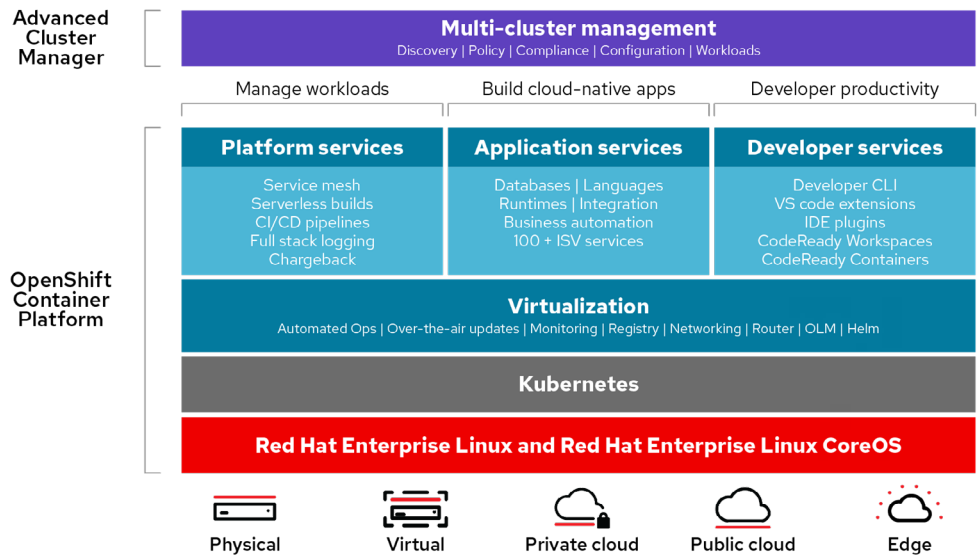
Advanced Cluster Manager

Multi-cluster management
Discovery | Policy | Compliance | Configuration | Workloads

Manage workloads

Build cloud-native apps

Developer productivity

OpenShift Container Platform

Platform services
Service mesh
Serverless builds
CI/CD pipelines
Full stack logging
Chargeback

Application services
Databases | Languages
Runtimes | Integration
Business automation
100 + ISV services

Developer services
Developer CLI
VS code extensions
IDE plugins
CodeReady Workspaces
CodeReady Containers

Virtualization
Automated Ops | Over-the-air updates | Monitoring | Registry | Networking | Router | OLM | Helm

Kubernetes

Red Hat Enterprise Linux and Red Hat Enterprise Linux CoreOS

Physical

Virtual

Private cloud

Public cloud

Edge